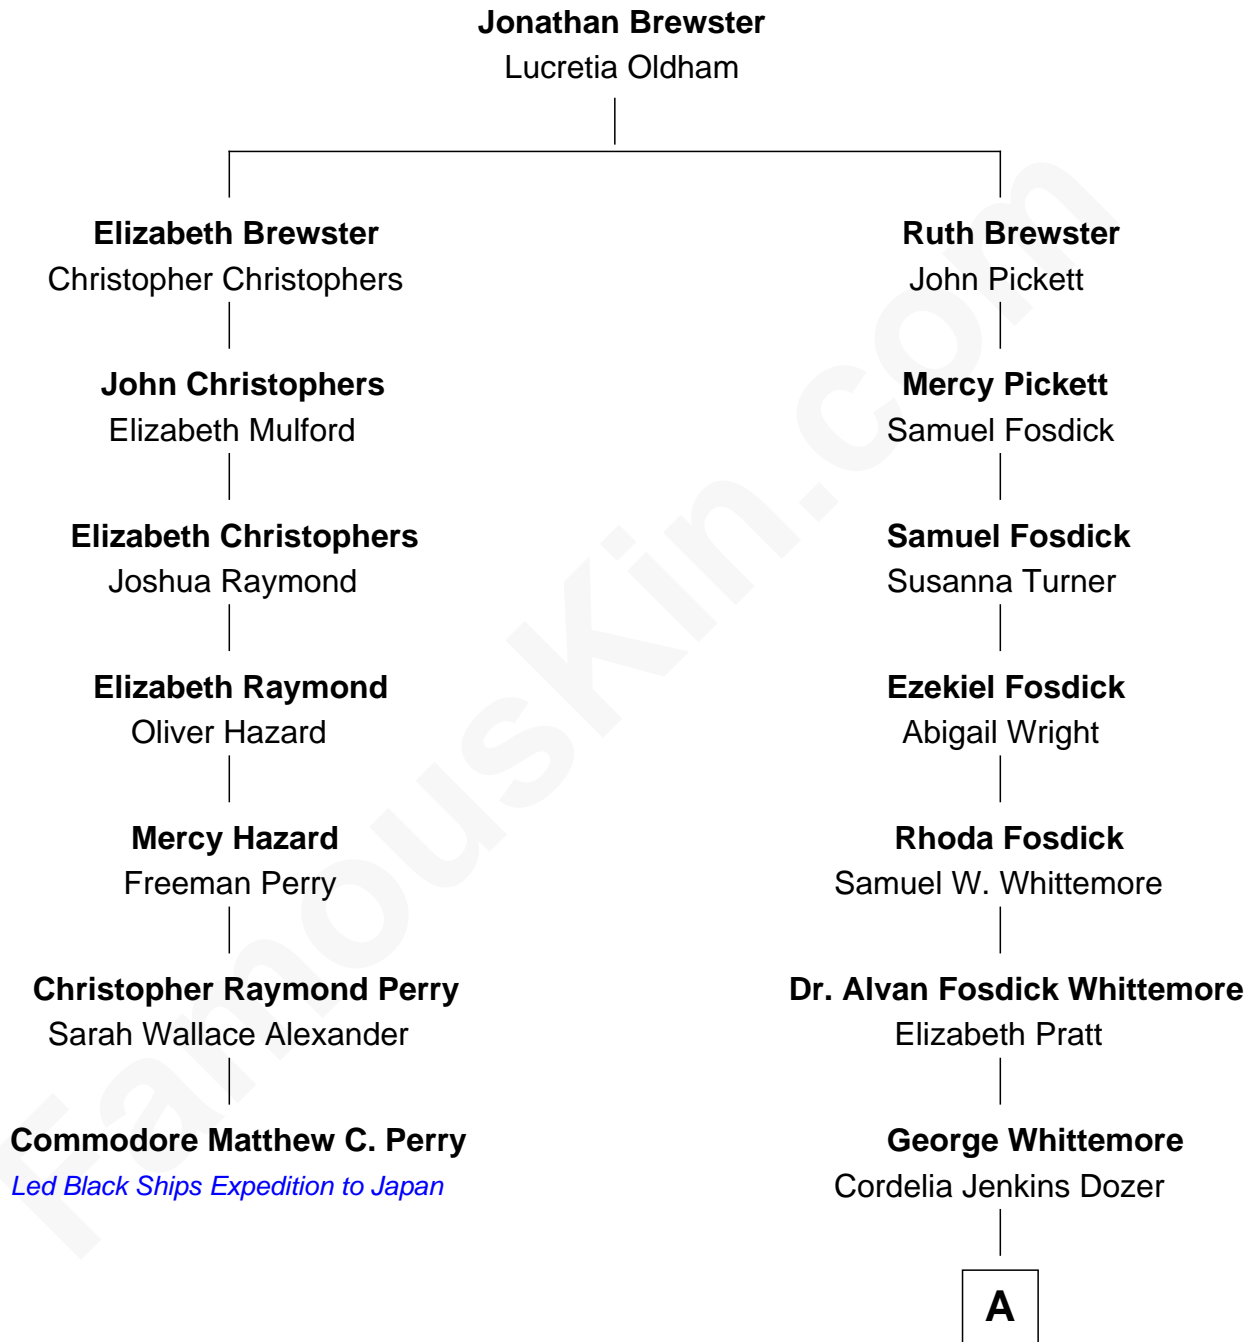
**Jonathan Brewster**
Lucretia Oldham

**Elizabeth Brewster**
Christopher Christophers

**John Christophers**
Elizabeth Mulford

**Elizabeth Christophers**
Joshua Raymond

**Elizabeth Raymond**
Oliver Hazard

**Mercy Hazard**
Freeman Perry

**Christopher Raymond Perry**
Sarah Wallace Alexander

**Commodore Matthew C. Perry**
*Led Black Ships Expedition to Japan*

**Ruth Brewster**
John Pickett

**Mercy Pickett**
Samuel Fosdick

**Samuel Fosdick**
Susanna Turner

**Ezekiel Fosdick**
Abigail Wright

**Rhoda Fosdick**
Samuel W. Whittemore

**Dr. Alvan Fosdick Whittemore**
Elizabeth Pratt

**George Whittemore**
Cordelia Jenkins Dozer

A

FamousKin.com